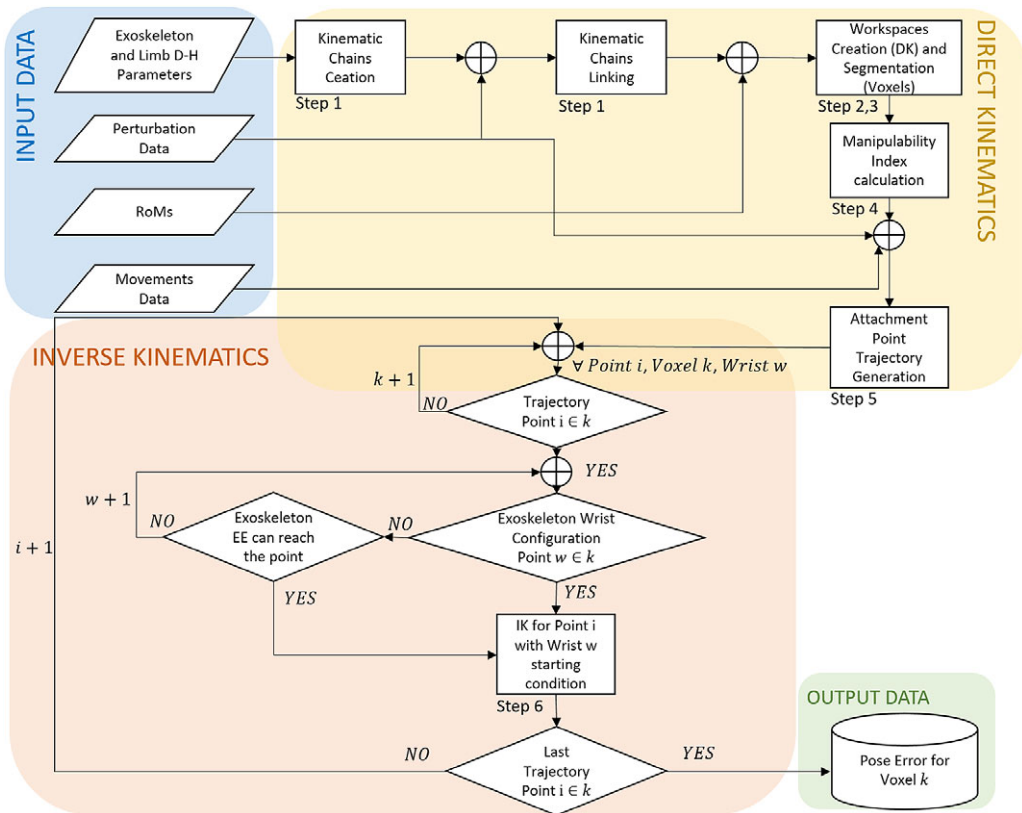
INPUT DATA

Exoskeleton and Limb D-H Parameters

Perturbation Data

RoMs

Movements Data

Kinematic Chains Ceation

Step 1

Kinematic Chains Linking

Step 1

Workspaces Creation (DK) and Segmentation (Voxels)

Step 2,3

Manipulability Index calculation

Step 4

DIRECT KINEMATICS

Attachment Point Trajectory Generation

Step 5

INVERSE KINEMATICS

$\forall$ $Point\ i, Voxel\ k, Wrist\ w$

$k+1$

$NO$

Trajectory Point i $\in k$

$YES$

$w+1$

$NO$

Exoskeleton EE can reach the point

$NO$

Exoskeleton Wrist Configuration Point $w \in k$

$i+1$

$YES$

$YES$

IK for Point i with Wrist w starting condition

Step 6

OUTPUT DATA

$NO$

Last Trajectory Point i $\in k$

$YES$

Pose Error for Voxel $k$